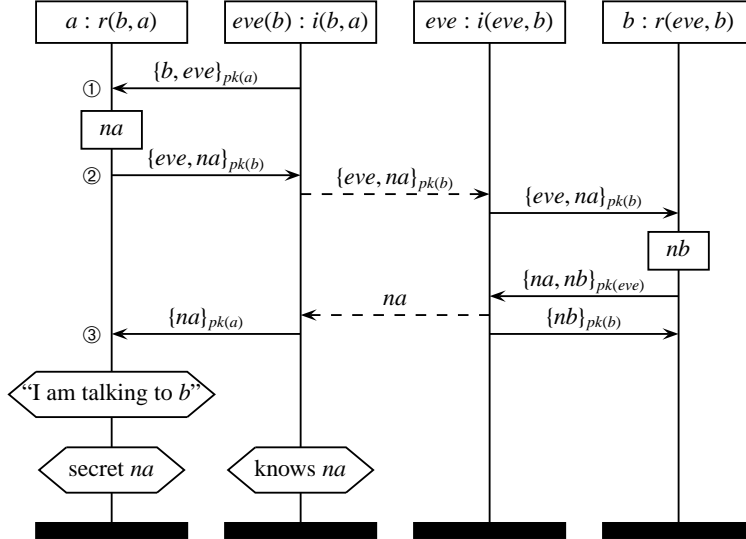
$a : r(b, a)$

$eve(b) : i(b, a)$

$eve : i(eve, b)$

$b : r(eve, b)$

①

$\{b, eve\}_{pk(a)}$

$na$

②

$\{eve, na\}_{pk(b)}$

$\{eve, na\}_{pk(b)}$

$\{eve, na\}_{pk(b)}$

$nb$

$\{na, nb\}_{pk(eve)}$

$na$

③

$\{na\}_{pk(a)}$

$\{nb\}_{pk(b)}$

"I am talking to $b$"

secret $na$

knows $na$